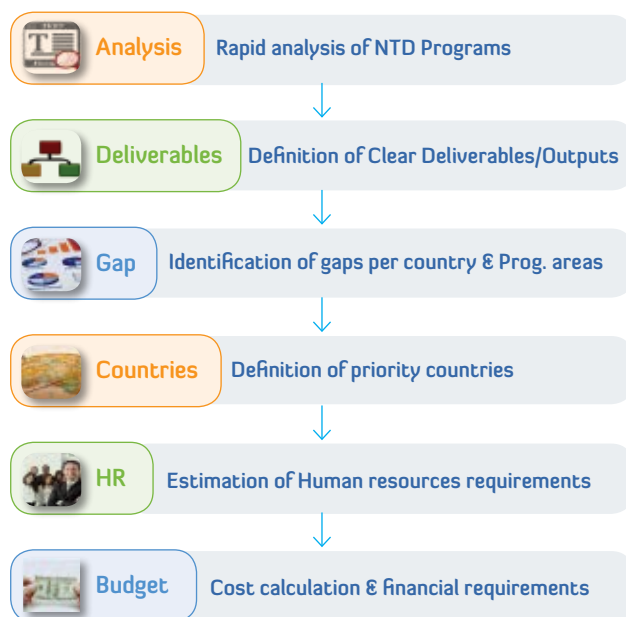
Analysis Rapid analysis of NTD Programs

Deliverables Definition of Clear Deliverables/Outputs

Gap Identification of gaps per country & Prog. areas

Countries Definition of priority countries

HR Estimation of Human resources requirements

Budget Cost calculation & financial requirements